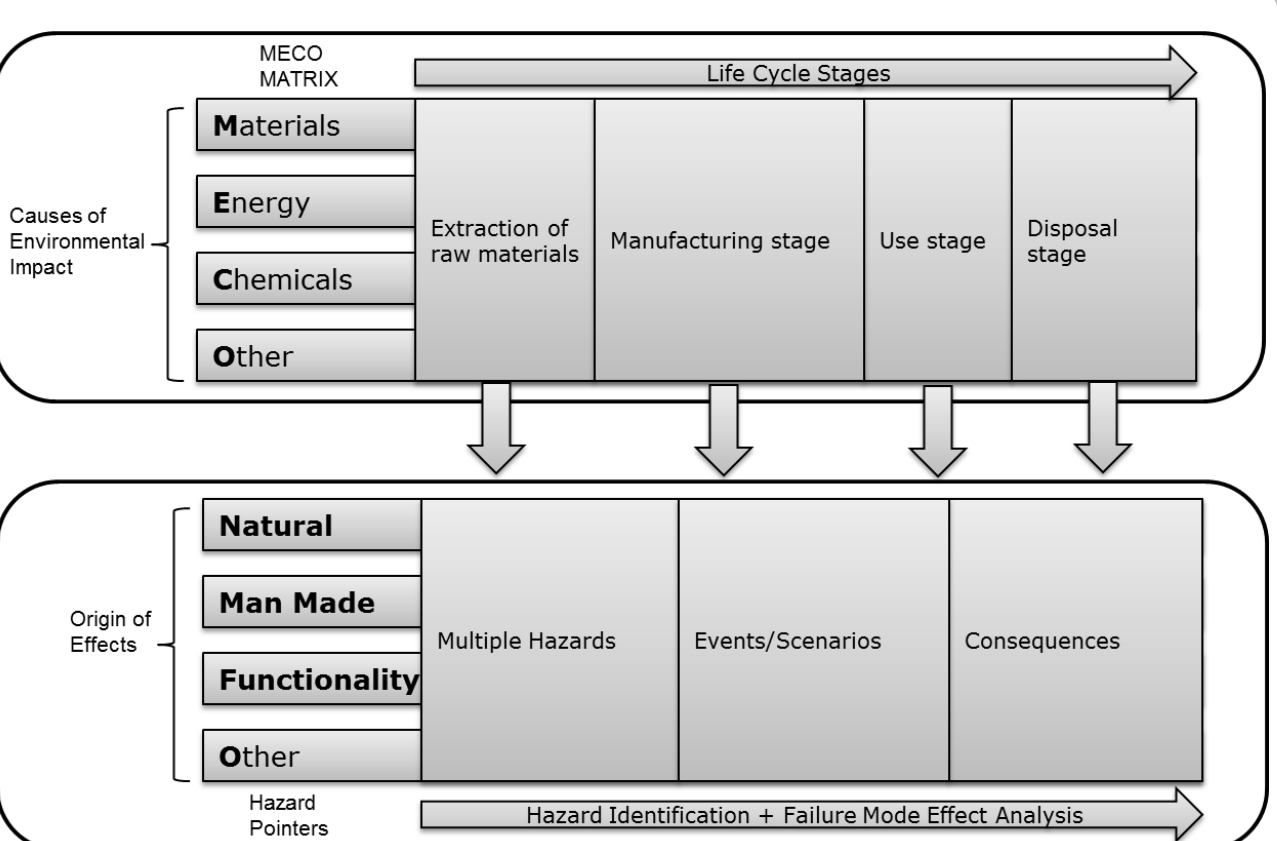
MECO MATRIX

Life Cycle Stages

Causes of Environmental Impact

Materials

Energy

Chemicals

Other

Extraction of raw materials

Manufacturing stage

Use stage

Disposal stage

Origin of Effects

Natural

Man Made

Functionality

Other

Multiple Hazards

Events/Scenarios

Consequences

Hazard Pointers

Hazard Identification + Failure Mode Effect Analysis